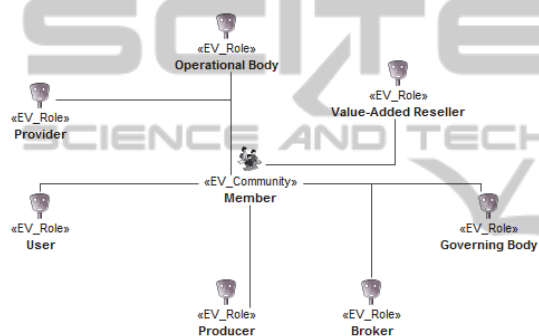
SCITE
SCIENCE AND TECH

«EV_Role»
Operational Body

«EV_Role»
Provider

«EV_Role»
Value-Added Reseller

«EV_Community»
Member

«EV_Role»
User

«EV_Role»
Governing Body

«EV_Role»
Producer

«EV_Role»
Broker